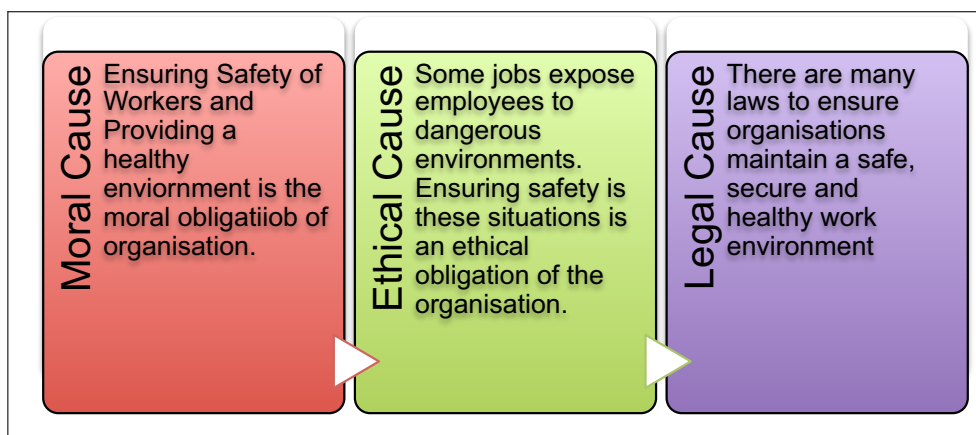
Moral Cause

Ensuring Safety of Workers and Providing a healthy enviornment is the moral obligatiiob of organisation.

Ethical Cause

Some jobs expose employees to dangerous environments. Ensuring safety is these situations is an ethical obligation of the organisation.

Legal Cause

There are many laws to ensure organisations maintain a safe, secure and healthy work environment